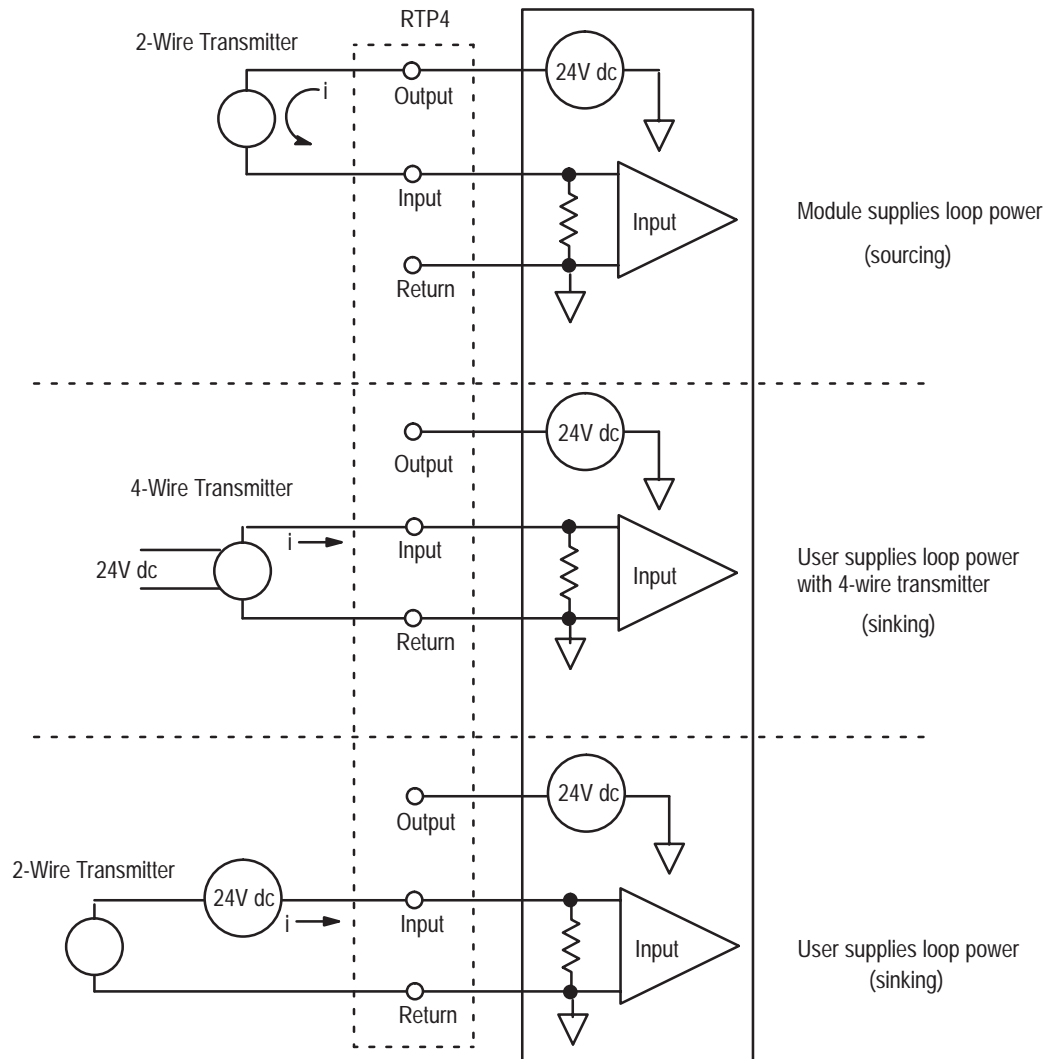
RTP4

2-Wire Transmitter

i

Output

24V dc

Input

Input

Return

Module supplies loop power

(sourcing)

Output

24V dc

4-Wire Transmitter

i

Input

24V dc

Input

Return

User supplies loop power with 4-wire transmitter

(sinking)

Output

24V dc

2-Wire Transmitter

24V dc

i

Input

Input

Return

User supplies loop power

(sinking)